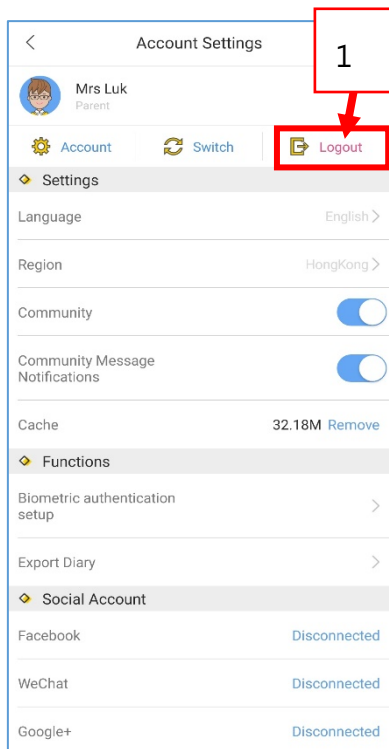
<
Account Settings
1
Mrs Luk
Parent
Account
Switch
Logout
Settings
Language
English >
Region
HongKong >
Community
Community Message Notifications
Cache
32.18M Remove
Functions
Biometric authentication setup
>
Export Diary
>
Social Account
Facebook
Disconnected
WeChat
Disconnected
Google+
Disconnected